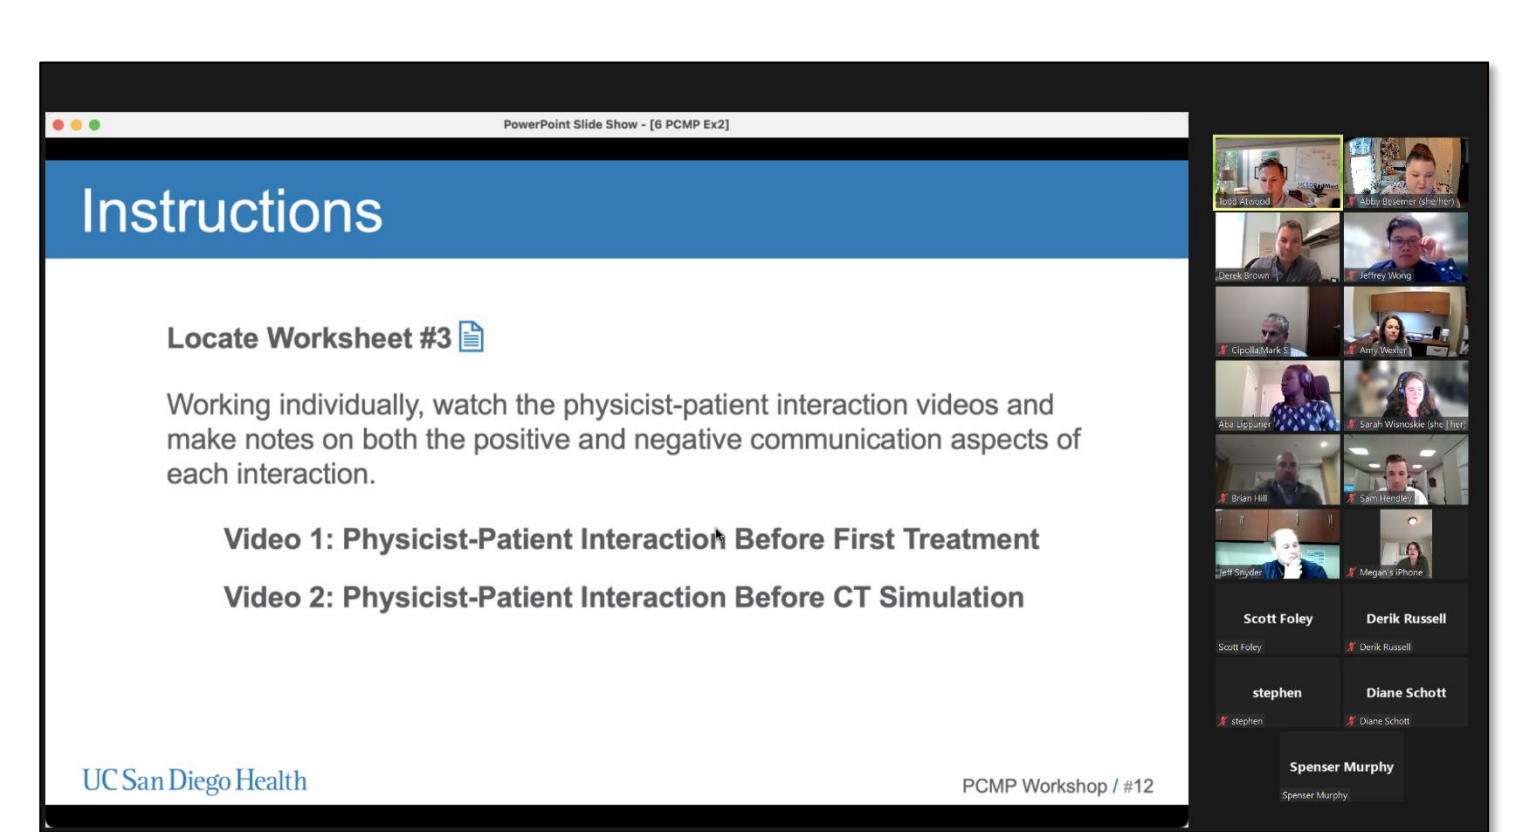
PowerPoint Slide Show - [6 PCMP Ex2]

Instructions

Locate Worksheet #3

Working individually, watch the physicist-patient interaction videos and make notes on both the positive and negative communication aspects of each interaction.

Video 1: Physicist-Patient Interaction Before First Treatment

Video 2: Physicist-Patient Interaction Before CT Simulation

UC San Diego Health

PCMP Workshop / #12

Todd Atwood
Abby Besemer (she/her)
Derek Brown
Jeffrey Wong
Cipolla,Mark S
Amy Wexler
Aba Lippuner
Sarah Wisnoskie (she | her)
Brian Hill
Sam Hendley
Jeff Snyder
Megan's iPhone
Scott Foley
Scott Foley
Derik Russell
Derik Russell
stephen
stephen
Diane Schott
Diane Schott
Spenser Murphy
Spenser Murphy